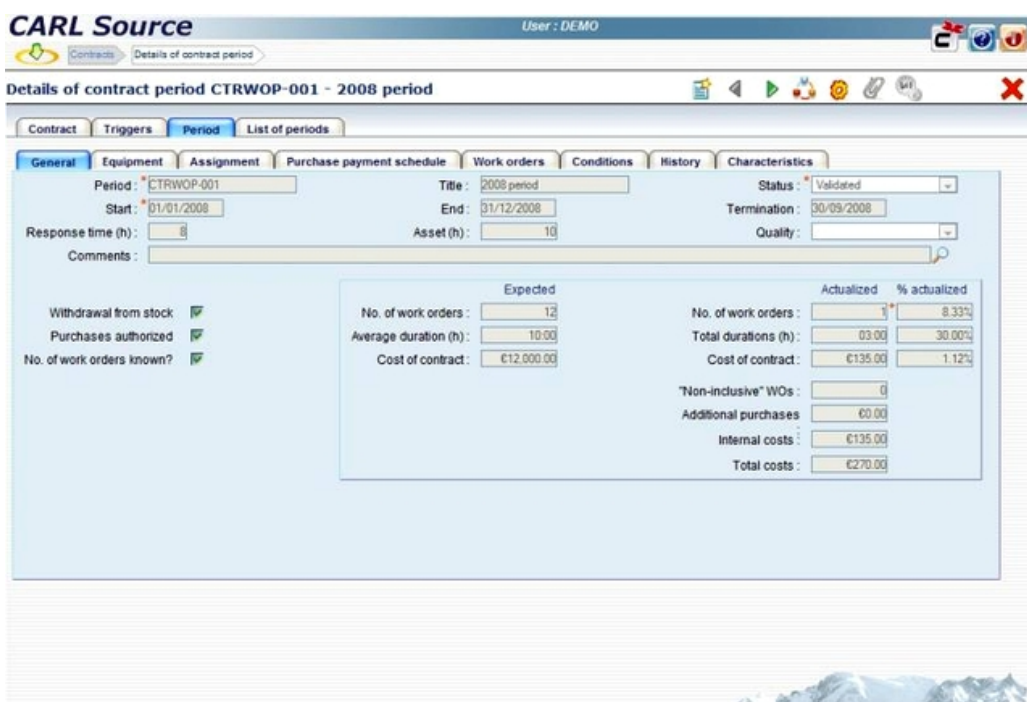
CARL Source

User : DEMO

Contracts Details of contract period

Details of contract period CTRWOP-001 - 2008 period

Contract Triggers Period List of periods

General Equipment Assignment Purchase payment schedule Work orders Conditions History Characteristics

Period : CTRWOP-001
Title : 2008 period
Status : Validated
Start : 01/01/2008
End : 31/12/2008
Termination : 30/09/2008
Response time (h) : 8
Asset (h) : 10
Quality :
Comments :

Withdrawal from stock
Purchases authorized
No. of work orders known?

Expected
No. of work orders : 12
Average duration (h) : 10:00
Cost of contract : €12,000.00

Actualized % actualized
No. of work orders : 1 8.33%
Total durations (h) : 03:00 30.00%
Cost of contract : €135.00 1.12%
"Non-inclusive" WOs : 0
Additional purchases €0.00
Internal costs €135.00
Total costs : €270.00